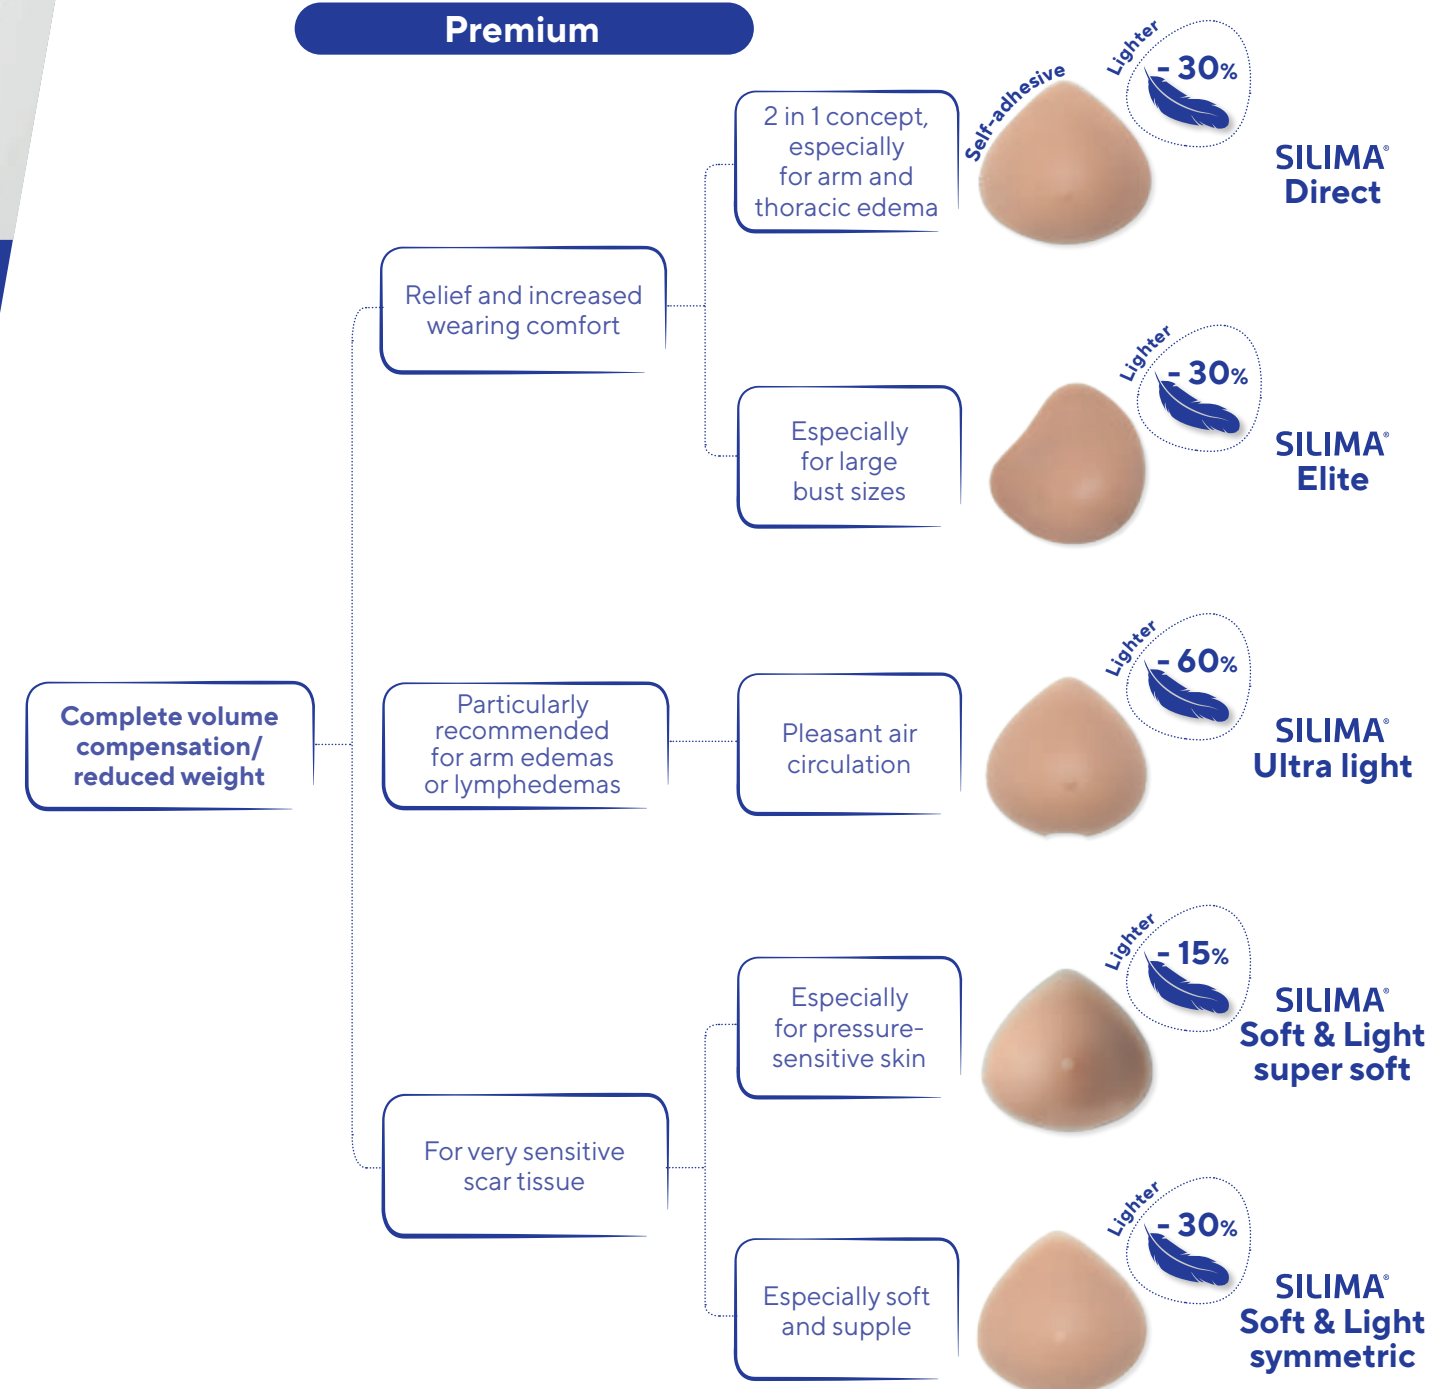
Premium

Complete volume compensation/ reduced weight

Relief and increased wearing comfort

2 in 1 concept, especially for arm and thoracic edema

Self-adhesive

Lighter

- 30%

SILIMA® Direct

Especially for large bust sizes

Lighter

- 30%

SILIMA® Elite

Particularly recommended for arm edemas or lymphedemas

Pleasant air circulation

Lighter

- 60%

SILIMA® Ultra light

For very sensitive scar tissue

Especially for pressure-sensitive skin

Lighter

- 15%

SILIMA® Soft & Light super soft

Especially soft and supple

Lighter

- 30%

SILIMA® Soft & Light symmetric